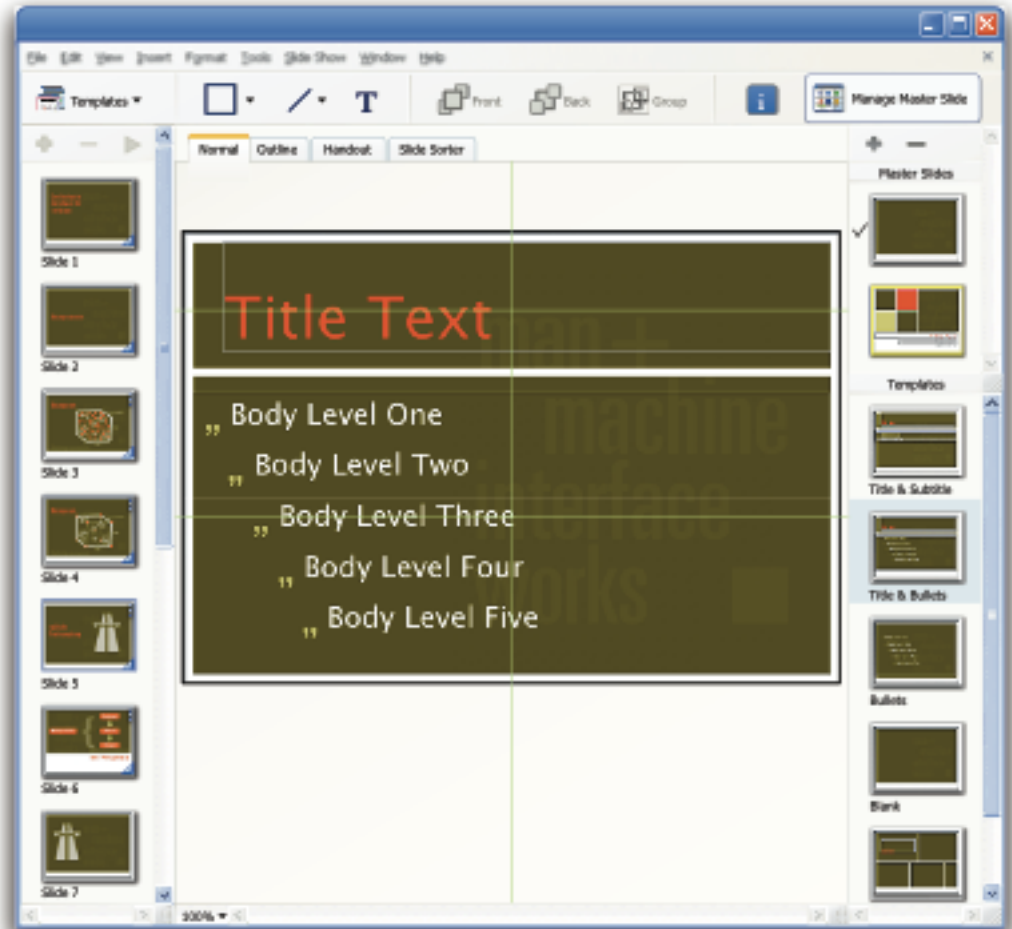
File Edit View Insert Format Tools Slide Show Window Help

Templates Front Back Group Manage Master Slide

Normal Outline Handout Slide Sorter

Slide 1
Slide 2
Slide 3
Slide 4
Slide 5
Slide 6
Slide 7

Title Text

Body Level One
Body Level Two
Body Level Three
Body Level Four
Body Level Five

man + machine interface works

Master Slides
Templates
Title & Subtitle
Title & Bullets
Bullets
Blank

100%